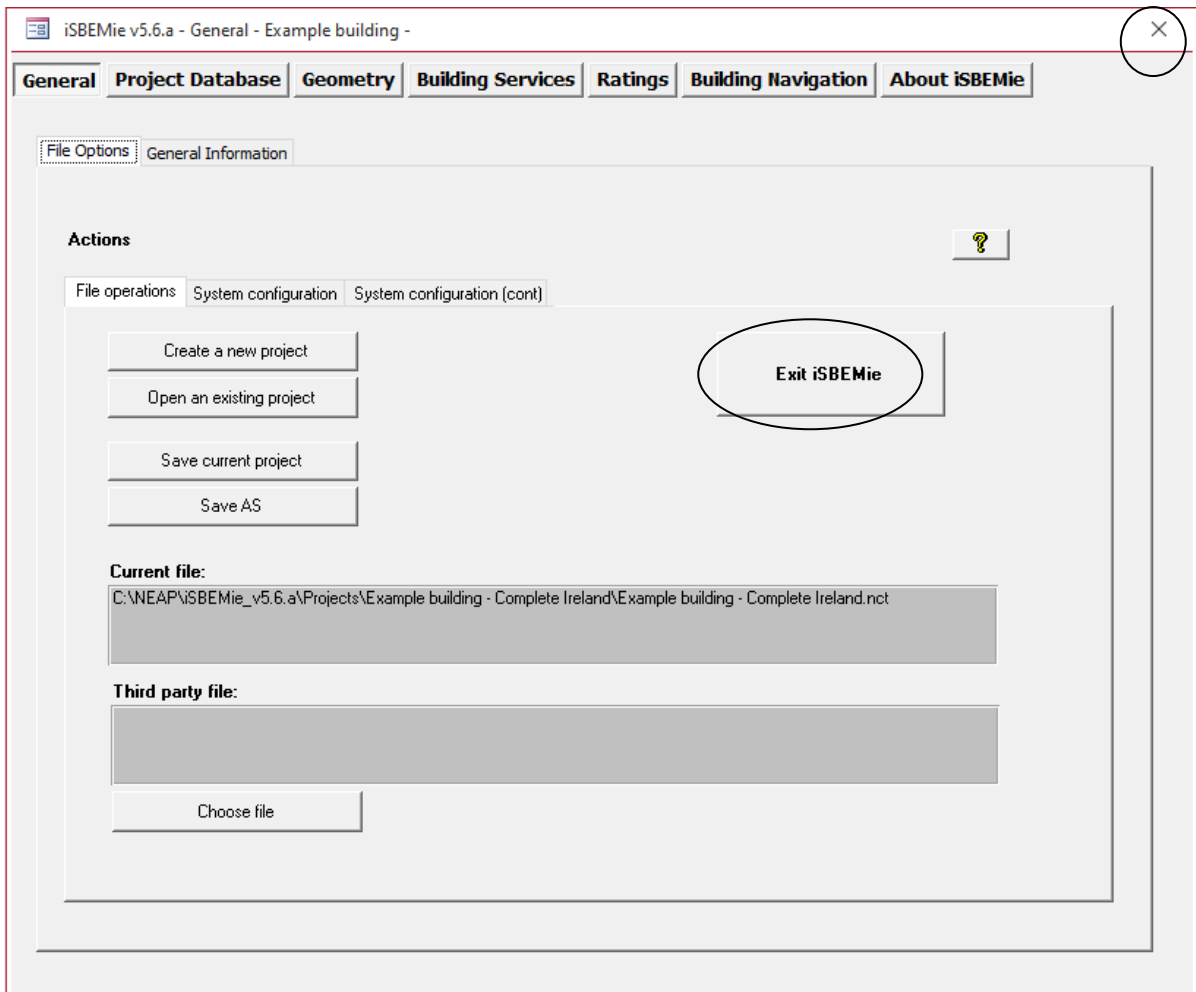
iSBEMie v5.6.a - General - Example building -

General | Project Database | Geometry | Building Services | Ratings | Building Navigation | About iSBEMie

File Options | General Information

Actions

?

File operations | System configuration | System configuration (cont)

Create a new project

Open an existing project

Save current project

Save AS

Exit iSBEMie

Current file:

C:\NEAP\iSBEMie_v5.6.a\Projects\Example building - Complete Ireland\Example building - Complete Ireland.nct

Third party file:

Choose file